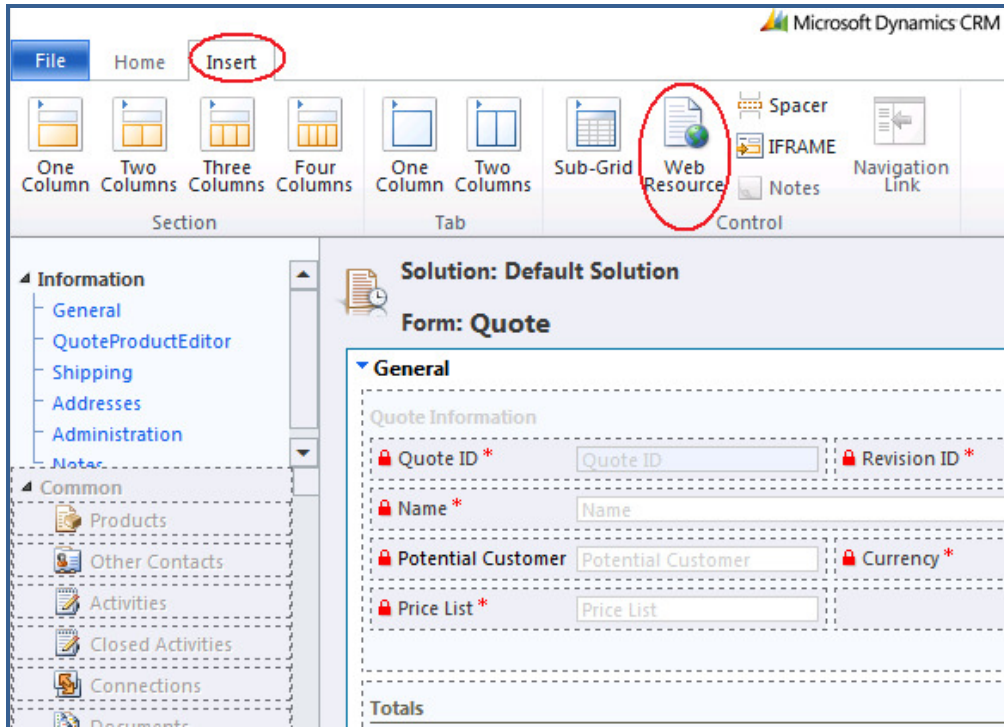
Microsoft Dynamics CRM

File Home Insert

One Column Two Columns Three Columns Four Columns
Section

One Column Two Columns
Tab

Sub-Grid Web Resource Spacer IFRAME Notes
Control

Navigation Link

Information
General
QuoteProductEditor
Shipping
Addresses
Administration
Notes

Common
Products
Other Contacts
Activities
Closed Activities
Connections
Documents

Solution: Default Solution
Form: Quote

General
Quote Information

| Quote ID * | Quote ID | Revision ID * |
|---|---|---|
| Name * | Name | |
| Potential Customer | Potential Customer | Currency * |
| Price List * | Price List | |

Totals